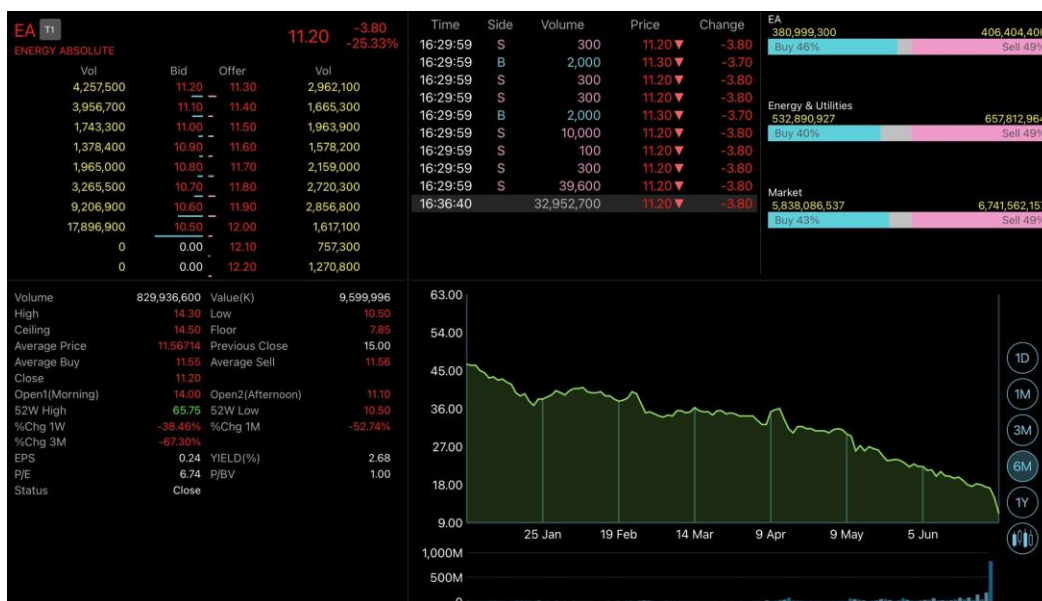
EA T1
ENERGY ABSOLUTE
11.20 -3.80 -25.33%

| Vol | Bid | Offer | Vol |
|---|---|---|---|
| 4,257,500 | 11.20 | 11.30 | 2,962,100 |
| 3,956,700 | 11.10 | 11.40 | 1,665,300 |
| 1,743,300 | 11.00 | 11.50 | 1,963,900 |
| 1,378,400 | 10.90 | 11.60 | 1,578,200 |
| 1,965,000 | 10.80 | 11.70 | 2,159,000 |
| 3,265,500 | 10.70 | 11.80 | 2,720,300 |
| 9,206,900 | 10.60 | 11.90 | 2,856,800 |
| 17,896,900 | 10.50 | 12.00 | 1,617,100 |
| 0 | 0.00 | 12.10 | 757,300 |
| 0 | 0.00 | 12.20 | 1,270,800 |

| Time | Side | Volume | Price | Change |
|---|---|---|---|---|
| 16:29:59 | S | 300 | 11.20▼ | -3.80 |
| 16:29:59 | B | 2,000 | 11.30▼ | -3.70 |
| 16:29:59 | S | 300 | 11.20▼ | -3.80 |
| 16:29:59 | S | 300 | 11.20▼ | -3.80 |
| 16:29:59 | B | 2,000 | 11.30▼ | -3.70 |
| 16:29:59 | S | 10,000 | 11.20▼ | -3.80 |
| 16:29:59 | S | 100 | 11.20▼ | -3.80 |
| 16:29:59 | S | 300 | 11.20▼ | -3.80 |
| 16:29:59 | S | 39,600 | 11.20▼ | -3.80 |
| 16:36:40 | | 32,952,700 | 11.20▼ | -3.80 |

EA
380,999,300 406,404,400
Buy 46% Sell 49%

Energy & Utilities
532,890,927 657,812,964
Buy 40% Sell 49%

Market
5,838,086,537 6,741,562,15
Buy 43% Sell 49%

Volume 829,936,600 Value(K) 9,599,996
High 14.30 Low 10.50
Ceiling 14.50 Floor 7.85
Average Price 11.56714 Previous Close 15.00
Average Buy 11.56 Average Sell 11.56
Close 11.20
Open1(Morning) 14.00 Open2(Afternoon) 11.10
52W High 65.75 52W Low 10.50
%Chg 1W -38.46% %Chg 1M -52.74%
%Chg 3M -67.30%
EPS 0.24 YIELD(%) 2.68
P/E 6.74 P/BV 1.00
Status Close

63.00
54.00
45.00
36.00
27.00
18.00
9.00
25 Jan 19 Feb 14 Mar 9 Apr 9 May 5 Jun
1,000M
500M
1D 1M 3M 6M 1Y